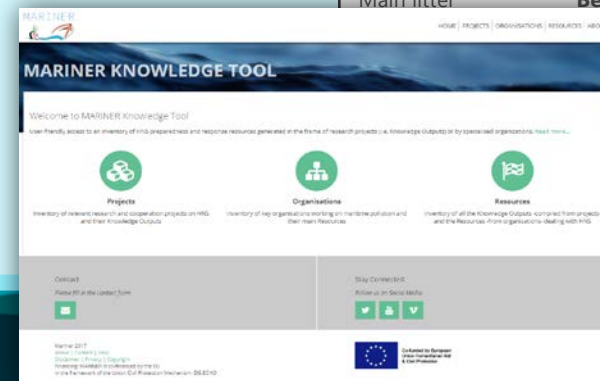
Main filter Be

MARINER

HOME | PROJECTS | ORGANISATIONS | RESOURCES | ABO

MARINER KNOWLEDGE TOOL

Welcome to MARINER Knowledge Tool

User-friendly access to an inventory of HNS preparedness and response resources generated in the frame of research projects (i.e. Knowledge Outputs) or by specialised organisations. Read more...

Projects
Inventory of relevant research and cooperation projects on HNS and their Knowledge Outputs

Organisations
Inventory of key organisations working on maritime pollution and their main Resources

Resources
Inventory of all the Knowledge Outputs comprised from projects and the Resources from organisations dealing with HNS

Contact
Please fill in the contact form

Stay Connected
Follow us on Social Media

Mariner 2017
About | Contact | Help
Disclaimer | Privacy | Copyright
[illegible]
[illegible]

Co-funded by European Union Humanitarian Aid & Civil Protection